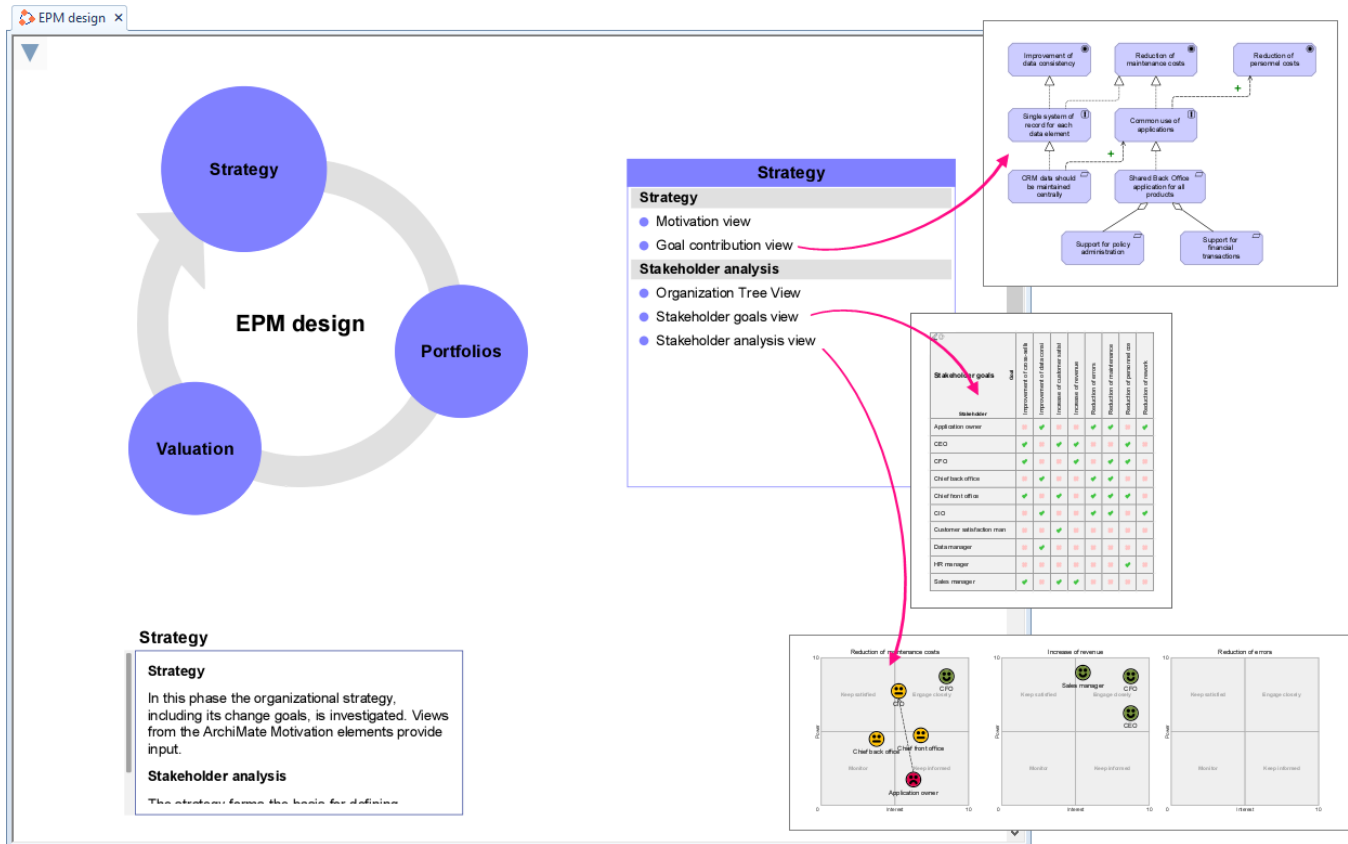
EPM design ×

Strategy

EPM design

Portfolios

Valuation

Strategy

Strategy
Motivation view
Goal contribution view

Stakeholder analysis
Organization Tree View
Stakeholder goals view
Stakeholder analysis view

Improvement of data consistency

Reduction of maintenance costs

Reduction of personnel costs

Single system of record for each data element

Common use of applications

CRM data should be maintained centrally

Shared Back Office application for all products

Support for policy administration

Support for financial transactions

+

+

| Stakeholder goals | Improvement of cross-sells | Improvement of data consi | Increase of customer satisf | Increase of revenue | Reduction of errors | Reduction of maintenance | Reduction of personnel co | Reduction of rework |
|---|---|---|---|---|---|---|---|---|
| Application owner | ■ | ✔ | ■ | ■ | ✔ | ✔ | ■ | ✔ |
| CEO | ✔ | ■ | ✔ | ✔ | ■ | ■ | ✔ | ■ |
| CFO | ✔ | ■ | ■ | ✔ | ■ | ■ | ✔ | ■ |
| Chief back office | ■ | ✔ | ■ | ■ | ✔ | ✔ | ✔ | ■ |
| Chief front office | ✔ | ✔ | ✔ | ✔ | ✔ | ■ | ■ | ■ |
| CIO | ■ | ✔ | ■ | ■ | ✔ | ✔ | ■ | ✔ |
| Customer satisfaction man | ■ | ■ | ✔ | ■ | ■ | ■ | ■ | ■ |
| Data manager | ■ | ✔ | ■ | ■ | ■ | ■ | ■ | ■ |
| HR manager | ■ | ■ | ■ | ■ | ■ | ■ | ✔ | ■ |
| Sales manager | ✔ | ■ | ✔ | ✔ | ■ | ■ | ■ | ■ |

Reduction of maintenance costs
10
Keep satisfied
Engage closely
CFO
CIO
Chief back office
Chief front office
Monitor
Keep informed
Application owner
Power
0
Interest
10

Increase of revenue
10
Keep satisfied
Sales manager
Engage closely
CFO
CEO
Monitor
Keep informed
Power
0
Interest
10

Reduction of errors
10
Keep satisfied
Engage closely
Monitor
Keep informed
Power
0
Interest
10

Strategy

Strategy

In this phase the organizational strategy, including its change goals, is investigated. Views from the ArchiMate Motivation elements provide input.

Stakeholder analysis

The strategy forms the basis for defining